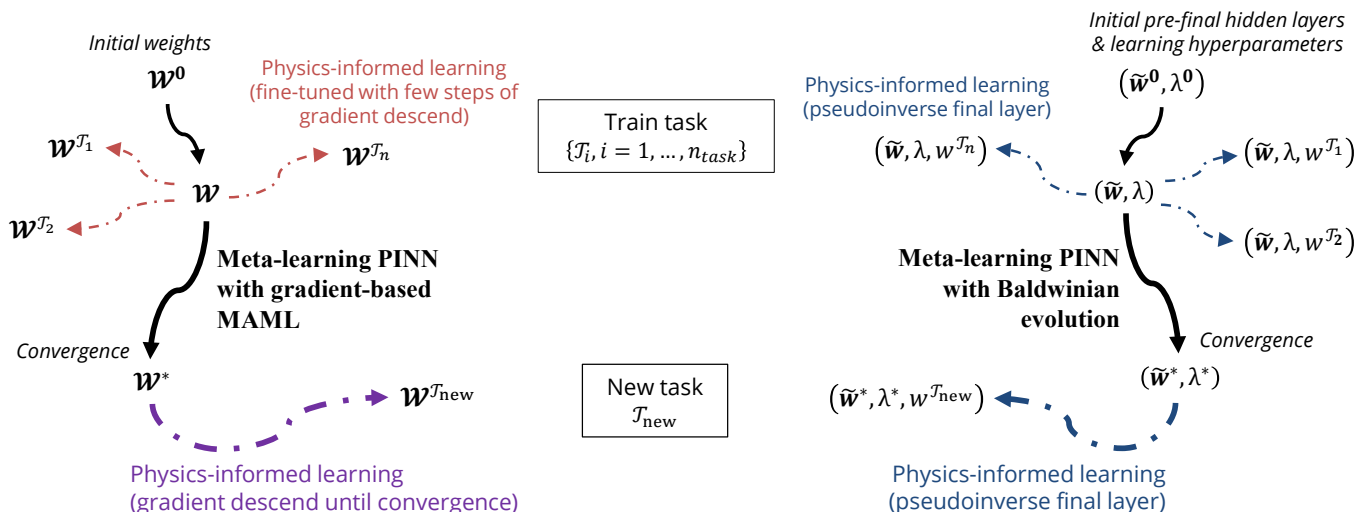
Initial weights

$\mathcal{W}^0$

Physics-informed learning (fine-tuned with few steps of gradient descend)

$\mathcal{W}^{\mathcal{T}_1}$

$\mathcal{W}^{\mathcal{T}_n}$

$\mathcal{W}$

$\mathcal{W}^{\mathcal{T}_2}$

Meta-learning PINN with gradient-based MAML

Convergence

$\mathcal{W}^*$

$\mathcal{W}^{\mathcal{T}_{\text{new}}}$

Physics-informed learning (gradient descend until convergence)

Train task
$\{\mathcal{T}_i, i = 1, \ldots, n_{task}\}$

New task
$\mathcal{T}_{\text{new}}$

Initial pre-final hidden layers & learning hyperparameters

$(\widetilde{\boldsymbol{w}}^0, \lambda^0)$

Physics-informed learning (pseudoinverse final layer)

$(\widetilde{\boldsymbol{w}}, \lambda, w^{\mathcal{T}_n})$

$(\widetilde{\boldsymbol{w}}, \lambda)$

$(\widetilde{\boldsymbol{w}}, \lambda, w^{\mathcal{T}_1})$

$(\widetilde{\boldsymbol{w}}, \lambda, w^{\mathcal{T}_2})$

Meta-learning PINN with Baldwinian evolution

Convergence

$(\widetilde{\boldsymbol{w}}^*, \lambda^*)$

$(\widetilde{\boldsymbol{w}}^*, \lambda^*, w^{\mathcal{T}_{\text{new}}})$

Physics-informed learning (pseudoinverse final layer)